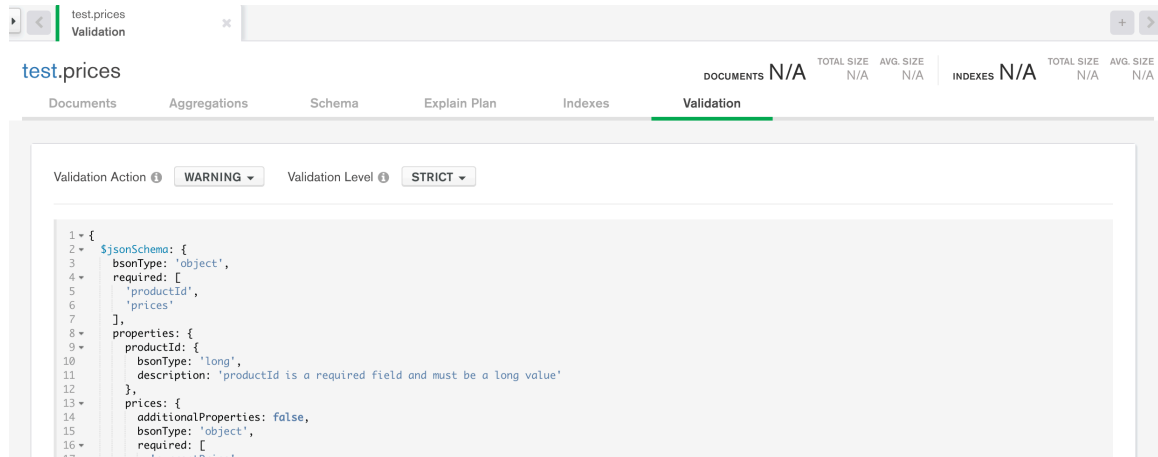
test.prices
Validation

+

test.prices

DOCUMENTS N/A TOTAL SIZE N/A AVG. SIZE N/A INDEXES N/A TOTAL SIZE N/A AVG. SIZE N/A

Documents Aggregations Schema Explain Plan Indexes Validation

Validation Action WARNING Validation Level STRICT

1 {
2 $jsonSchema: {
3 bsonType: 'object',
4 required: [
5 'productId',
6 'prices'
7 ],
8 properties: {
9 productId: {
10 bsonType: 'long',
11 description: 'productId is a required field and must be a long value'
12 },
13 prices: {
14 additionalProperties: false,
15 bsonType: 'object',
16 required: [
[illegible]